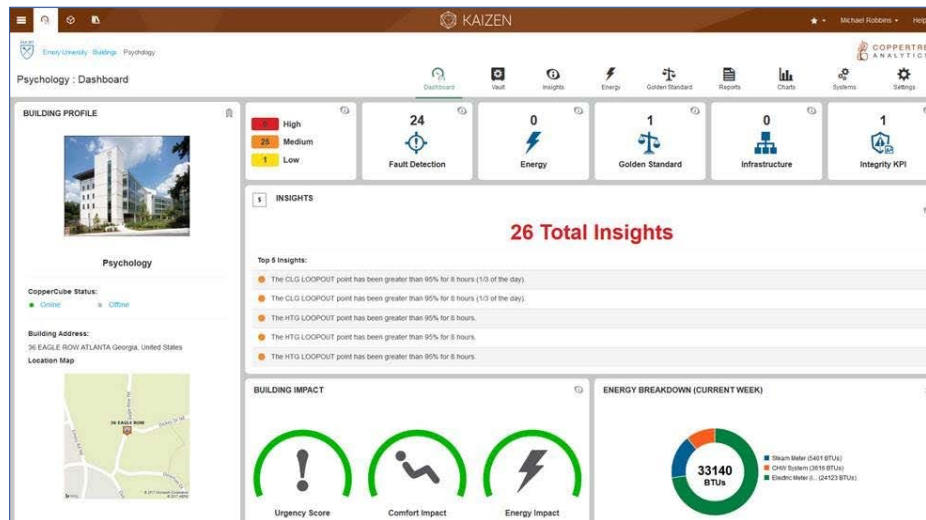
KAIZEN

Michael Robbins ▾ Help

Emory University Buildings Psychology

COPPERTRE ANALYTIC

Psychology : Dashboard

Dashboard Vault Insights Energy Golden Standard Reports Charts Systems Settings

BUILDING PROFILE

Psychology

CopperCube Status:
● Online ● Offline

Building Address:
36 EAGLE ROW ATLANTA Georgia, United States

Location Map

36 EAGLE ROW

0 High
25 Medium
1 Low

24
Fault Detection

0
Energy

1
Golden Standard

0
Infrastructure

1
Integrity KPI

5 INSIGHTS

26 Total Insights

Top 5 Insights:

The CLG LOOPOUT point has been greater than 95% for 8 hours (1/3 of the day).

The CLG LOOPOUT point has been greater than 95% for 8 hours (1/3 of the day).

The HTG LOOPOUT point has been greater than 95% for 8 hours.

The HTG LOOPOUT point has been greater than 95% for 8 hours.

The HTG LOOPOUT point has been greater than 95% for 8 hours.

BUILDING IMPACT

Urgency Score Comfort Impact Energy Impact

ENERGY BREAKDOWN (CURRENT WEEK)

33140
BTUs

Steam Meter (5401 BTUs)
CHW System (3616 BTUs)
Electric Meter (... (24123 BTUs)